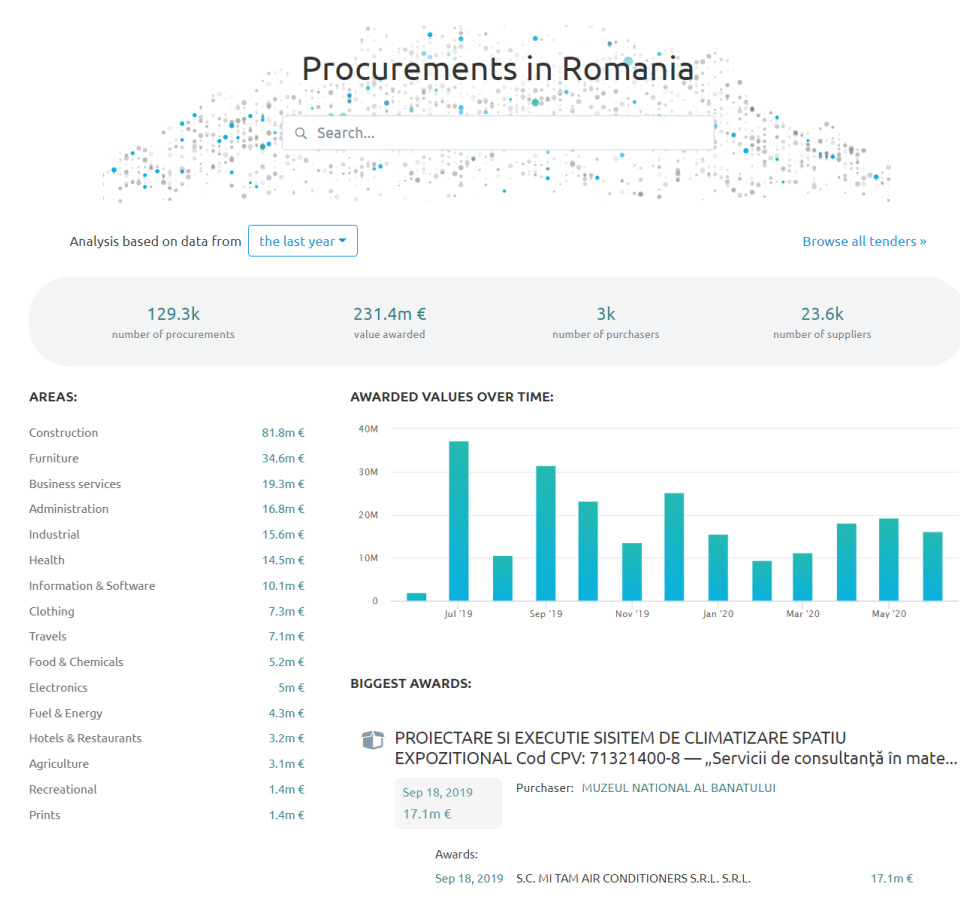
Procurements in Romania

Search...

Analysis based on data from the last year

Browse all tenders »

129.3k
number of procurements

231.4m €
value awarded

3k
number of purchasers

23.6k
number of suppliers

AREAS:

| | |
|---|---|
| Construction | 81.8m € |
| Furniture | 34.6m € |
| Business services | 19.3m € |
| Administration | 16.8m € |
| Industrial | 15.6m € |
| Health | 14.5m € |
| Information & Software | 10.1m € |
| Clothing | 7.3m € |
| Travels | 7.1m € |
| Food & Chemicals | 5.2m € |
| Electronics | 5m € |
| Fuel & Energy | 4.3m € |
| Hotels & Restaurants | 3.2m € |
| Agriculture | 3.1m € |
| Recreational | 1.4m € |
| Prints | 1.4m € |

AWARDED VALUES OVER TIME:

40M
30M
20M
10M
0
Jul '19
Sep '19
Nov '19
Jan '20
Mar '20
May '20

BIGGEST AWARDS:

PROIECTARE SI EXECUTIE SISITEM DE CLIMATIZARE SPATIU EXPOZITIONAL Cod CPV: 71321400-8 — „Servicii de consultanţă în mate...

Sep 18, 2019
17.1m €

Purchaser: MUZEUL NATIONAL AL BANATULUI

Awards:

Sep 18, 2019 S.C. MI TAM AIR CONDITIONERS S.R.L. S.R.L. 17.1m €